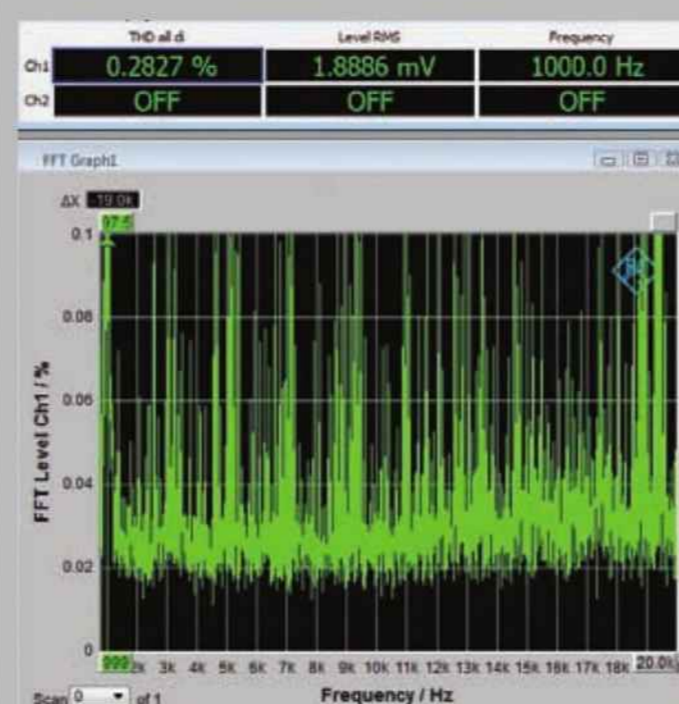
| | THD all di | Level RMS | Frequency |
|---|---|---|---|
| Ch1 | 0.2827 % | 1.8886 mV | 1000.0 Hz |
| Ch2 | OFF | OFF | OFF |

FFT Graph1

ΔX 19.0k

97.5

0.1

0.08

0.06

0.04

0.02

0

FFT Level Ch1 / %

999 2k 3k 4k 5k 6k 7k 8k 9k 10k 11k 12k 13k 14k 15k 16k 17k 18k 20.0k

Scan 0 of 1

Frequency / Hz